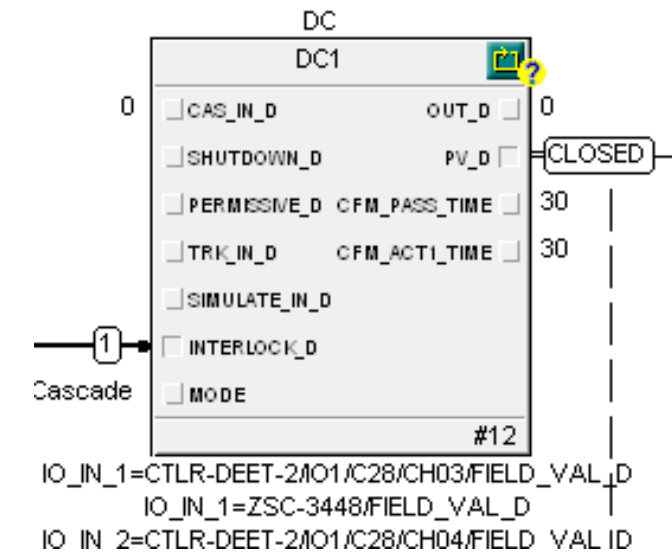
DC
DC1
0 CAS_IN_D OUT_D 0
SHUTDOWN_D PV_D CLOSED
PERMISSIVE_D CFM_PASS_TIME 30
TRK_IN_D CFM_ACT1_TIME 30
SIMULATE_IN_D
1 INTERLOCK_D
Cascade MODE
#12
IO_IN_1=CTLR-DEET-2/IO1/C28/CH03/FIELD_VAL_D
IO_IN_1=ZSC-3448/FIELD_VAL_D
IO_IN_2=CTLR-DEET-2/IO1/C28/CH04/FIELD_VAL_D